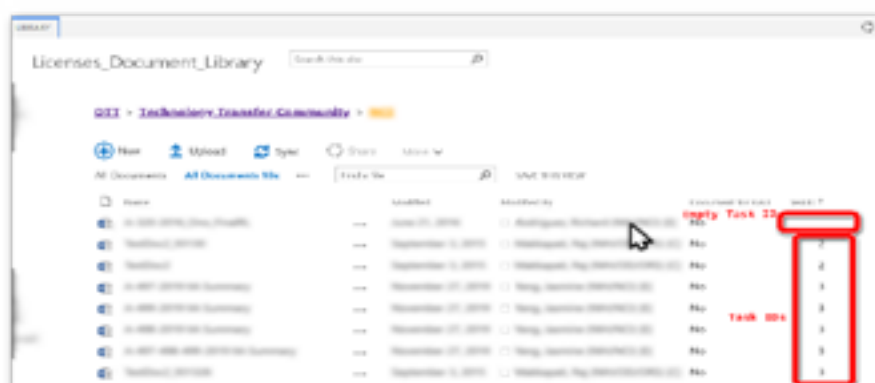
LIBRARY

Licenses_Document_Library

Search this site

OTT > Technology Transfer Community > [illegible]

New Upload Sync Share More

All Documents All Documents Ids ... Find a file SAVE THIS VIEW

Name Modified Modified By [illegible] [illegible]

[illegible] ... June 21, 2016 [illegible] No Empty Task ID

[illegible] ... September 3, 2015 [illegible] No 7

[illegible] ... September 3, 2015 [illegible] No 2

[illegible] ... November 27, 2015 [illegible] No 3

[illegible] ... November 27, 2015 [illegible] No 3 Task IDs

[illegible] ... November 27, 2015 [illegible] No 3

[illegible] ... November 27, 2015 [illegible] No 3

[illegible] ... September 3, 2015 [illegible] No 3